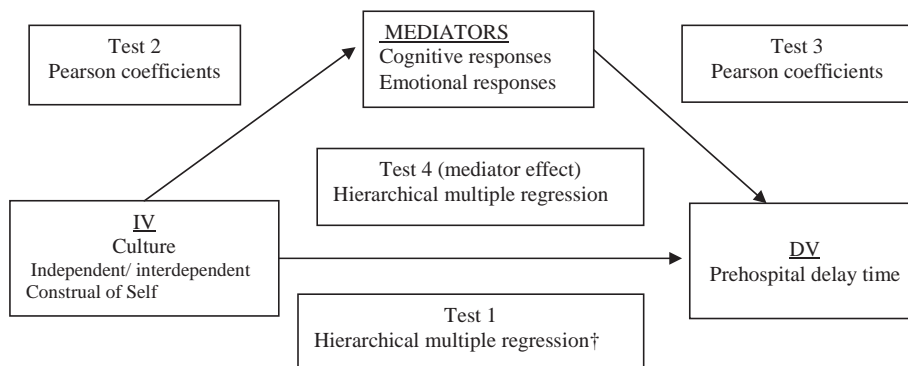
Test 2
Pearson coefficients

MEDIATORS
Cognitive responses
Emotional responses

Test 3
Pearson coefficients

Test 4 (mediator effect)
Hierarchical multiple regression

IV
Culture
Independent/ interdependent
Construal of Self

DV
Prehospital delay time

Test 1
Hierarchical multiple regression†